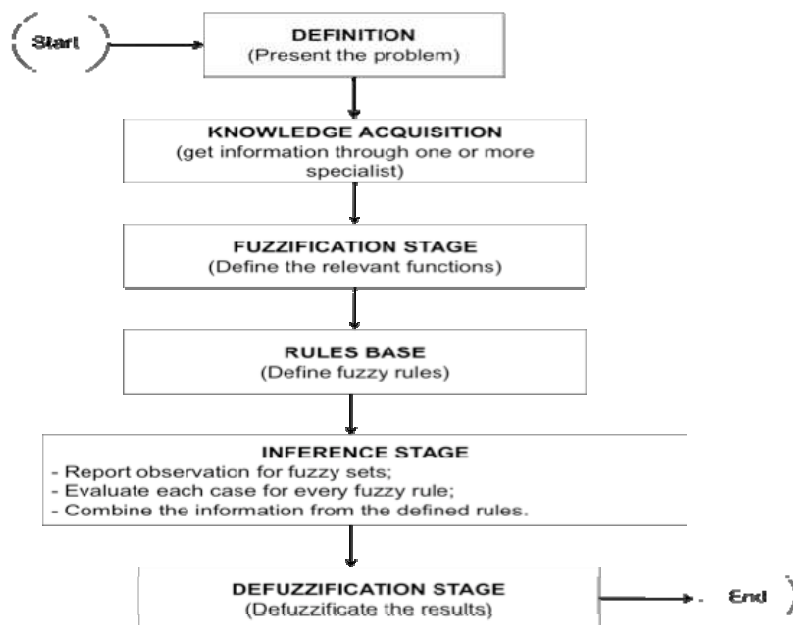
Start

DEFINITION
(Present the problem)

KNOWLEDGE ACQUISITION
(get information through one or more specialist)

FUZZIFICATION STAGE
(Define the relevant functions)

RULES BASE
(Define fuzzy rules)

INFERENCE STAGE
- Report observation for fuzzy sets;
- Evaluate each case for every fuzzy rule;
- Combine the information from the defined rules.

DEFUZZIFICATION STAGE
(Defuzzificate the results)

End